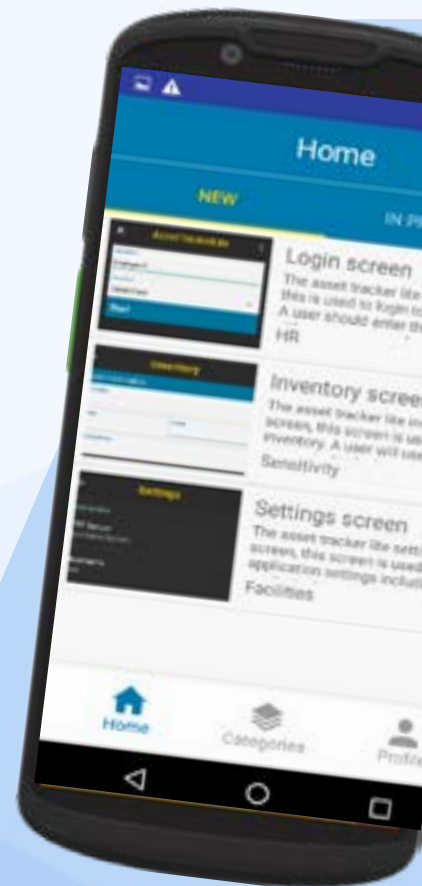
Home

NEW

IN PR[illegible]

Asset tracker lite

Start

Login screen

The asset tracker lite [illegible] this is used to login to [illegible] A user should enter th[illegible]

HR

Inventory

Inventory scree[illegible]

The asset tracker lite in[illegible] screen, this screen is us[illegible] inventory. A user will use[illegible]

Sensitivity

Settings

Settings screen

The asset tracker lite setti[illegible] screen, this screen is used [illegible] application settings includi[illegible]

Facilities

Home

Categories

Profile